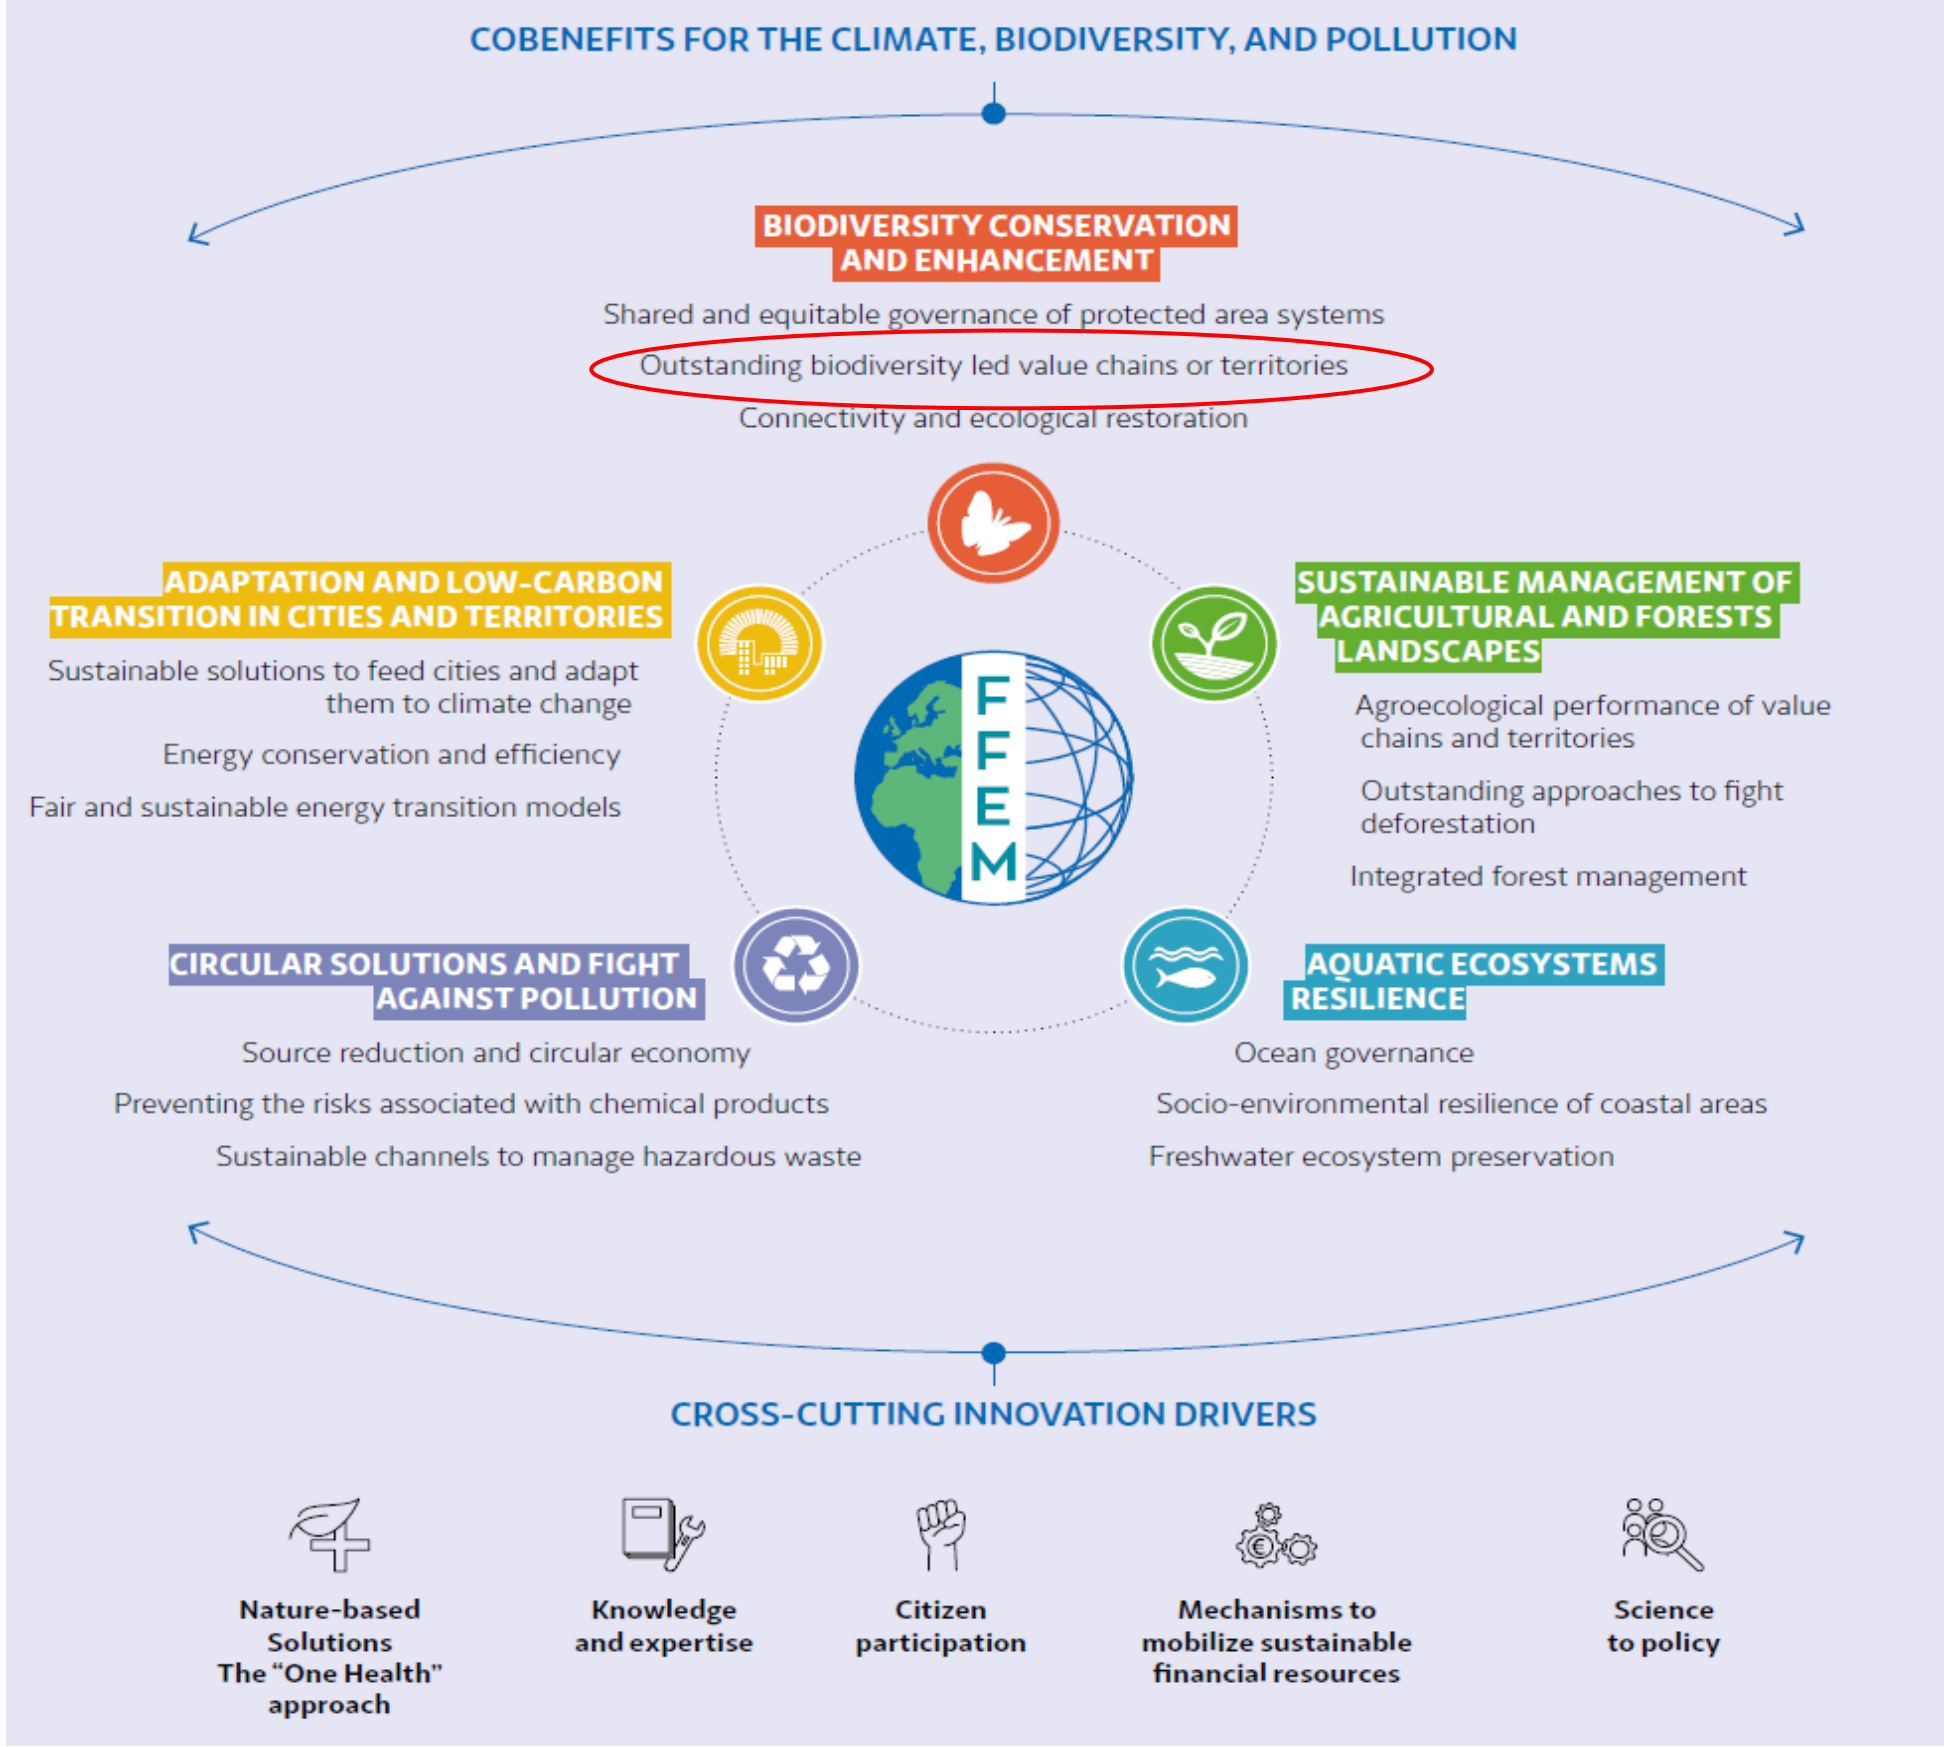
COBENEFITS FOR THE CLIMATE, BIODIVERSITY, AND POLLUTION

BIODIVERSITY CONSERVATION AND ENHANCEMENT

Shared and equitable governance of protected area systems

Outstanding biodiversity led value chains or territories

Connectivity and ecological restoration

ADAPTATION AND LOW-CARBON TRANSITION IN CITIES AND TERRITORIES

Sustainable solutions to feed cities and adapt them to climate change

Energy conservation and efficiency

Fair and sustainable energy transition models

FFEM

SUSTAINABLE MANAGEMENT OF AGRICULTURAL AND FORESTS LANDSCAPES

Agroecological performance of value chains and territories

Outstanding approaches to fight deforestation

Integrated forest management

CIRCULAR SOLUTIONS AND FIGHT AGAINST POLLUTION

Source reduction and circular economy

Preventing the risks associated with chemical products

Sustainable channels to manage hazardous waste

AQUATIC ECOSYSTEMS RESILIENCE

Ocean governance

Socio-environmental resilience of coastal areas

Freshwater ecosystem preservation

CROSS-CUTTING INNOVATION DRIVERS

Nature-based Solutions The "One Health" approach

Knowledge and expertise

Citizen participation

Mechanisms to mobilize sustainable financial resources

Science to policy